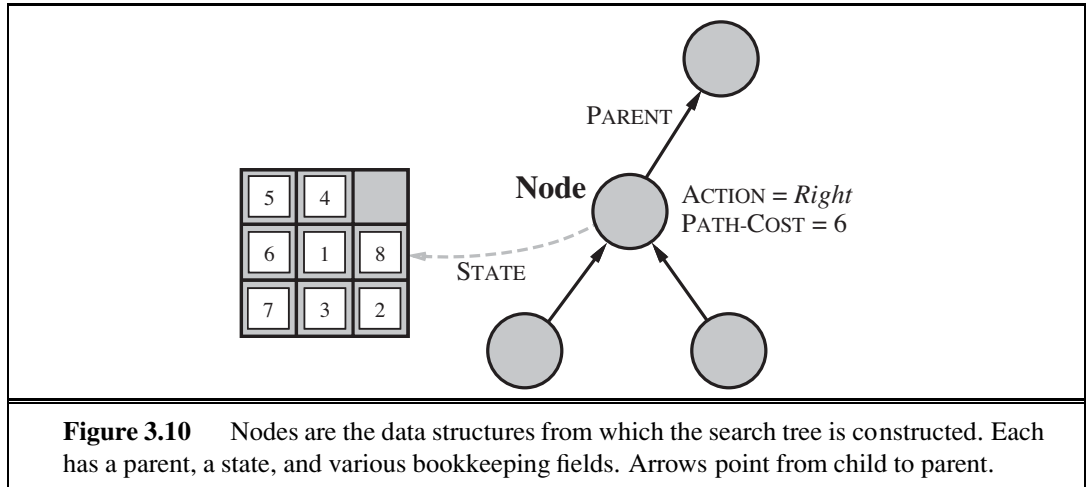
PARENT

| 5 | 4 |  |
|---|---|---|
| 6 | 1 | 8 |
| 7 | 3 | 2 |

Node

ACTION = *Right*
PATH-COST = 6

STATE

**Figure 3.10** Nodes are the data structures from which the search tree is constructed. Each has a parent, a state, and various bookkeeping fields. Arrows point from child to parent.